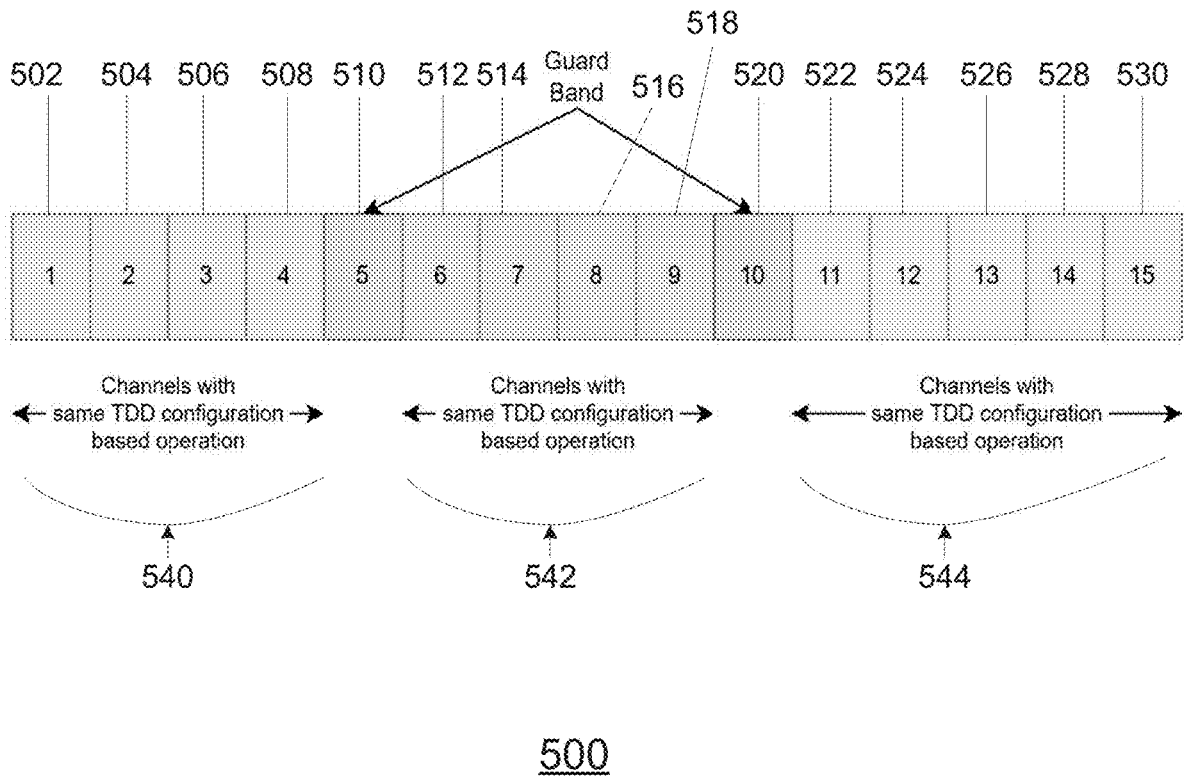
518

502 504 506 508 510 512 514 Guard Band 516 520 522 524 526 528 530

| 1 | 2 | 3 | 4 | 5 | 6 | 7 | 8 | 9 | 10 | 11 | 12 | 13 | 14 | 15 |
|---|---|---|---|---|---|---|---|---|---|---|---|---|---|---|

Channels with same TDD configuration based operation

Channels with same TDD configuration based operation

Channels with same TDD configuration based operation

540

542

544

500